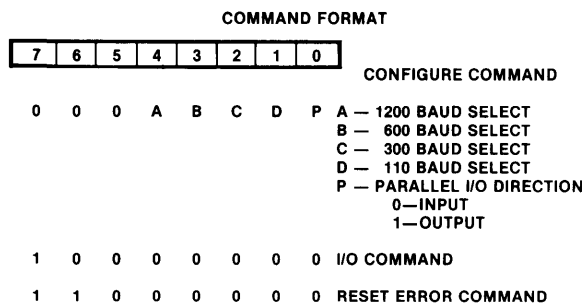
COMMAND FORMAT

| 7 | 6 | 5 | 4 | 3 | 2 | 1 | 0 |
|---|---|---|---|---|---|---|---|

CONFIGURE COMMAND

0 0 0 A B C D P A — 1200 BAUD SELECT
B — 600 BAUD SELECT
C — 300 BAUD SELECT
D — 110 BAUD SELECT
P — PARALLEL I/O DIRECTION
0—INPUT
1—OUTPUT

1 0 0 0 0 0 0 0 I/O COMMAND

1 1 0 0 0 0 0 0 RESET ERROR COMMAND